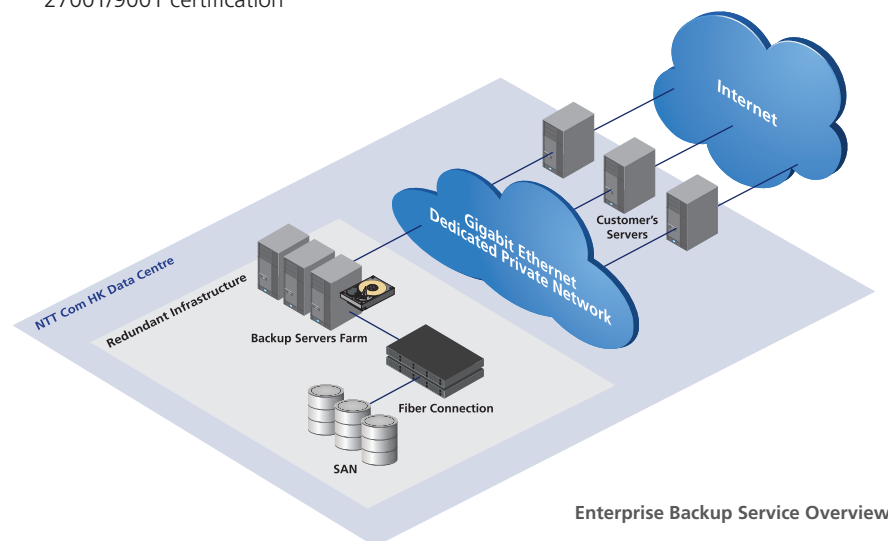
27001/9001 certification

Internet

Gigabit Ethernet Dedicated Private Network

Customer's Servers

NTT Com HK Data Centre

Redundant Infrastructure

Backup Servers Farm

Fiber Connection

SAN

Enterprise Backup Service Overview